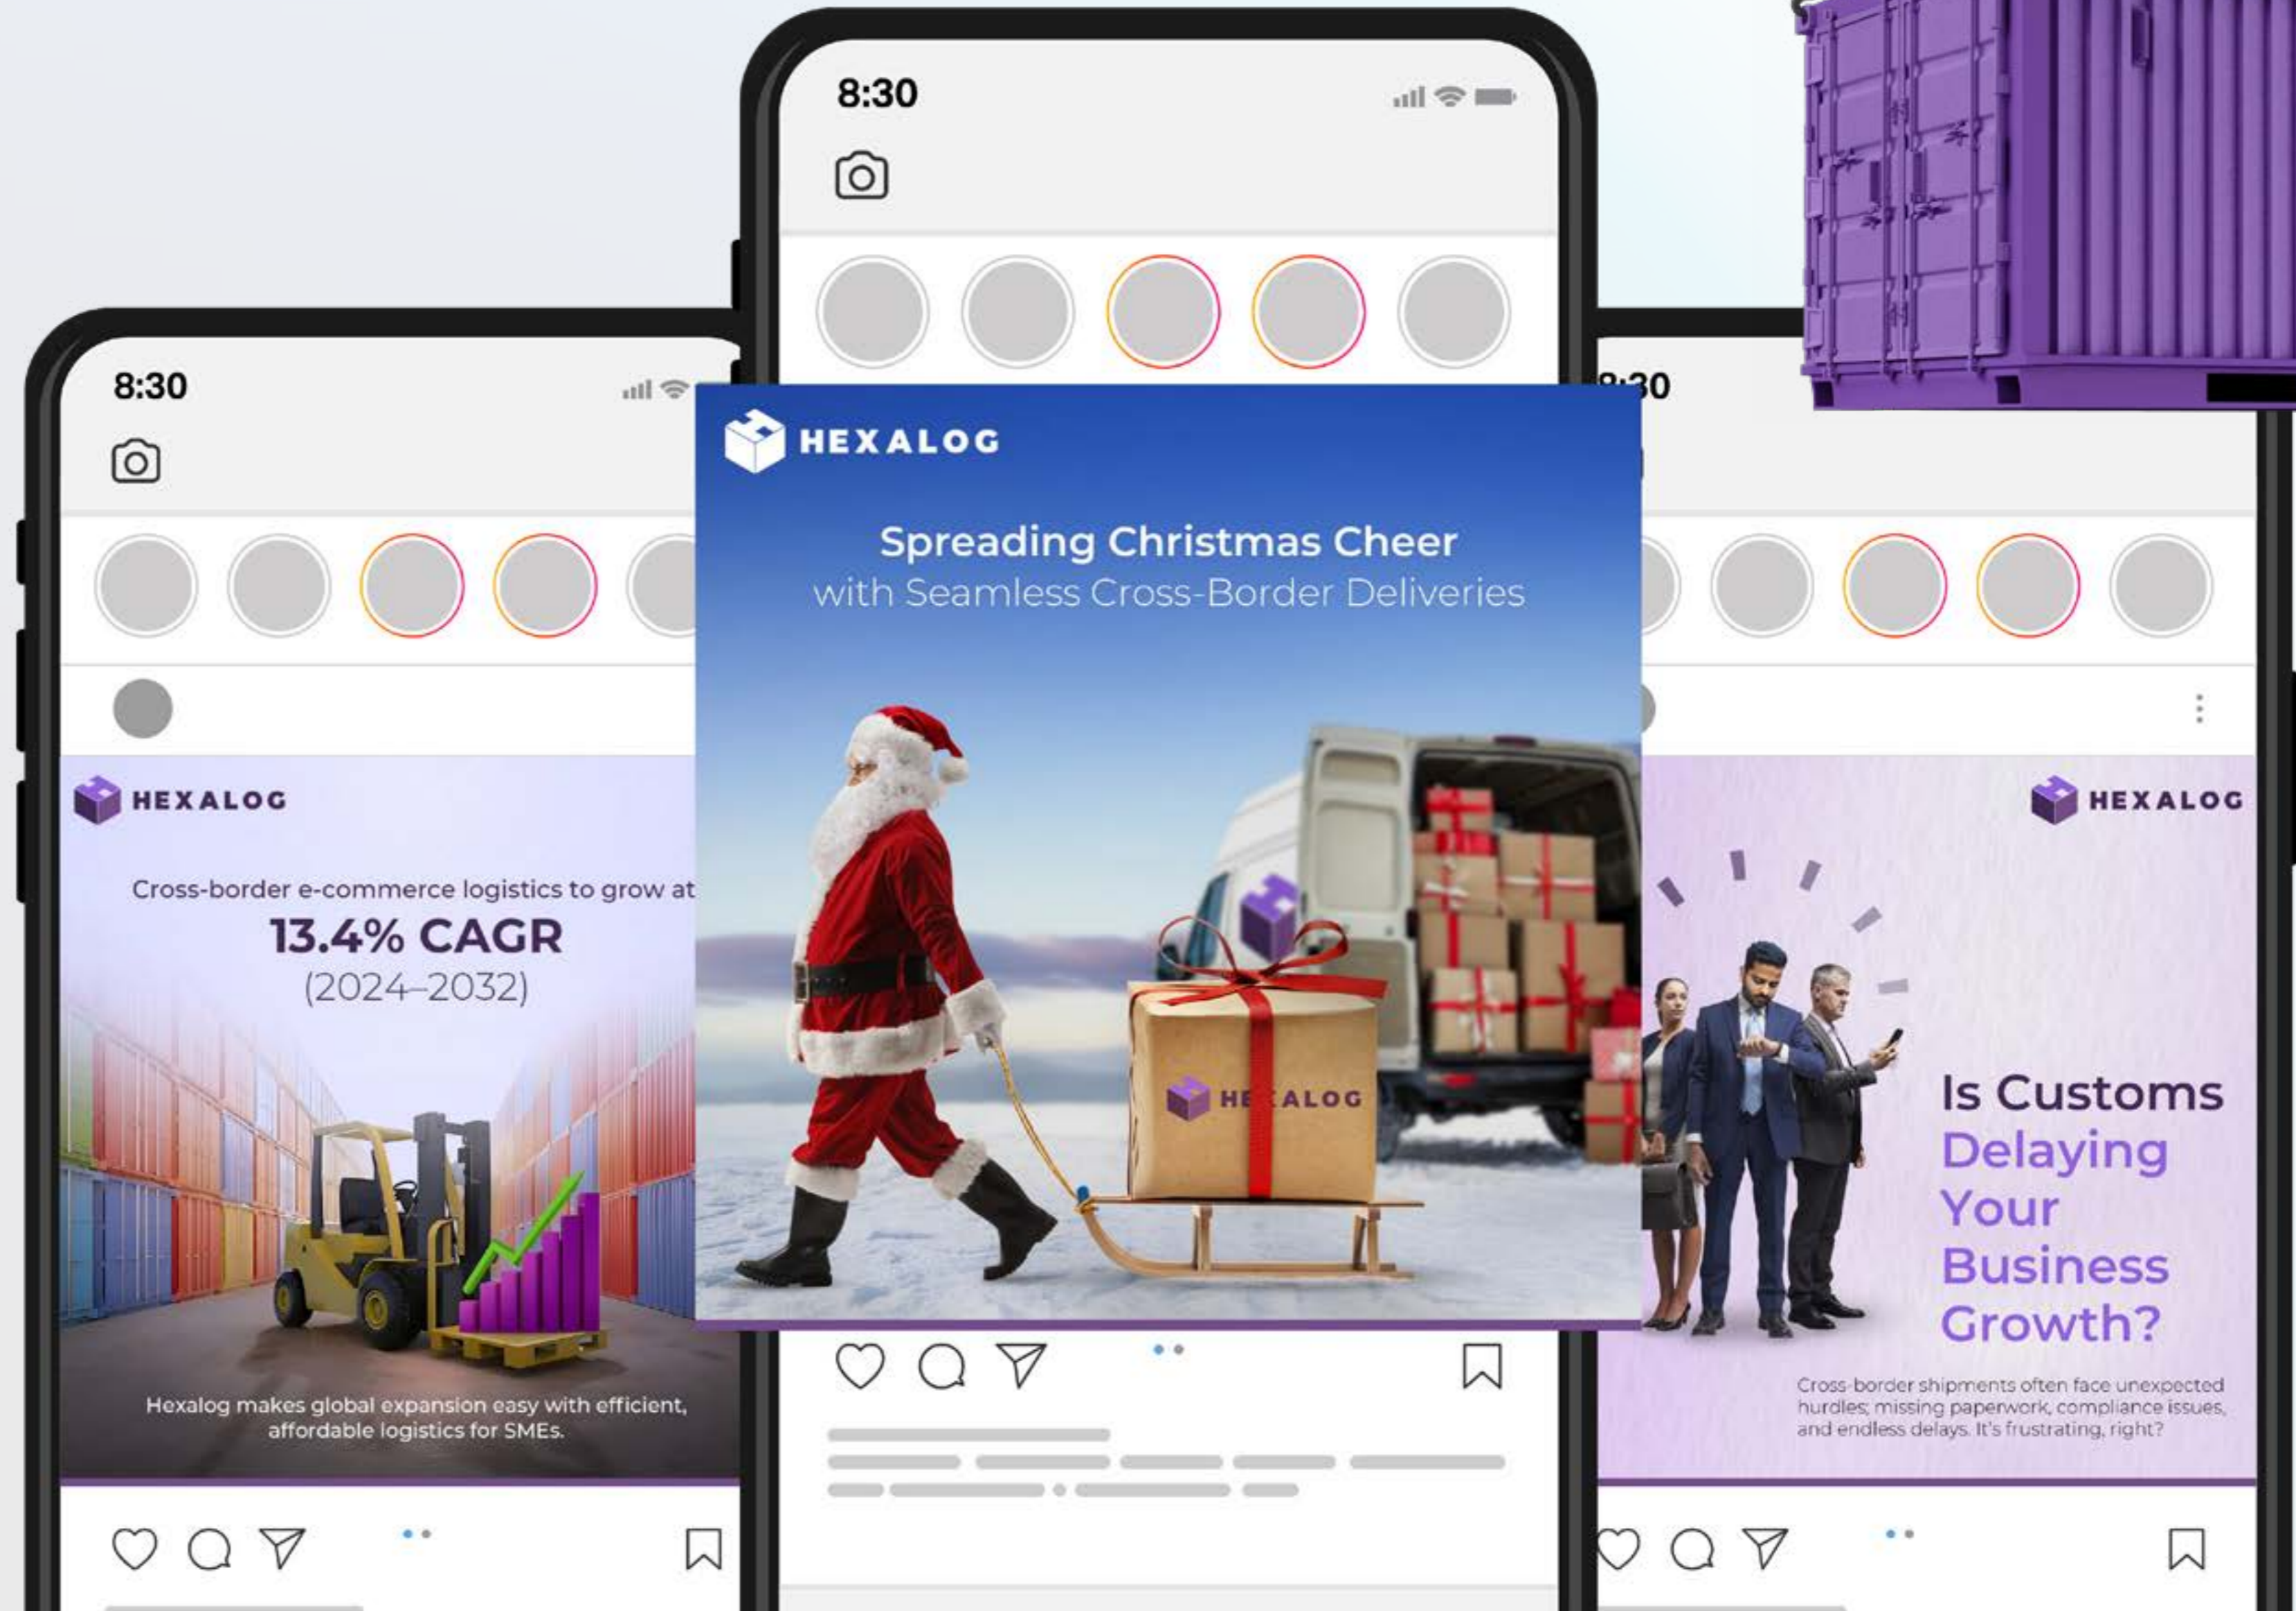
8:30

8:30

HEXALOG

Cross-border e-commerce logistics to grow at

13.4% CAGR

(2024–2032)

Hexalog makes global expansion easy with efficient, affordable logistics for SMEs.

8:30

HEXALOG

Spreading Christmas Cheer

with Seamless Cross-Border Deliveries

HE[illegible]ALOG

8:30

HEXALOG

Is Customs Delaying Your Business Growth?

Cross-border shipments often face unexpected hurdles; missing paperwork, compliance issues, and endless delays. It's frustrating, right?